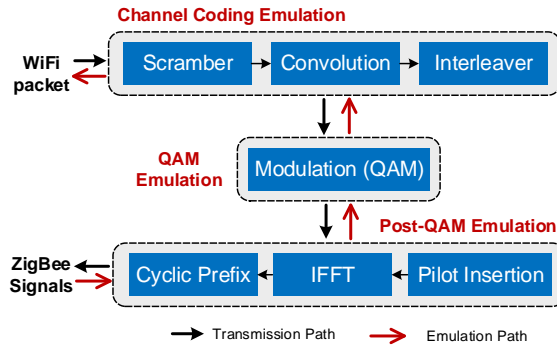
Channel Coding Emulation

WiFi packet

Scramber

Convolution

Interleaver

QAM Emulation

Modulation (QAM)

Post-QAM Emulation

ZigBee Signals

Cyclic Prefix

IFFT

Pilot Insertion

Transmission Path

Emulation Path